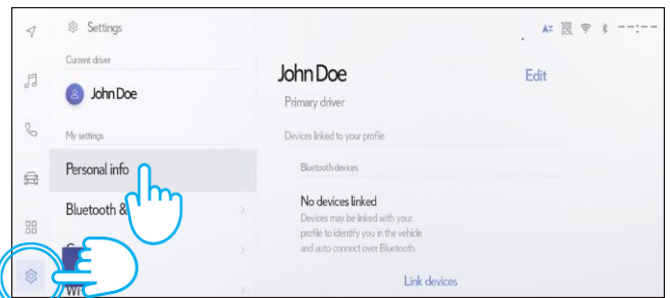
Settings

Current driver

John Doe

My settings

Personal info

Bluetooth &

Wi

John Doe

Edit

Primary driver

Devices linked to your profile

Bluetooth devices

No devices linked

Devices may be linked with your profile to identify you in the vehicle and auto connect over Bluetooth.

Link devices

--:--